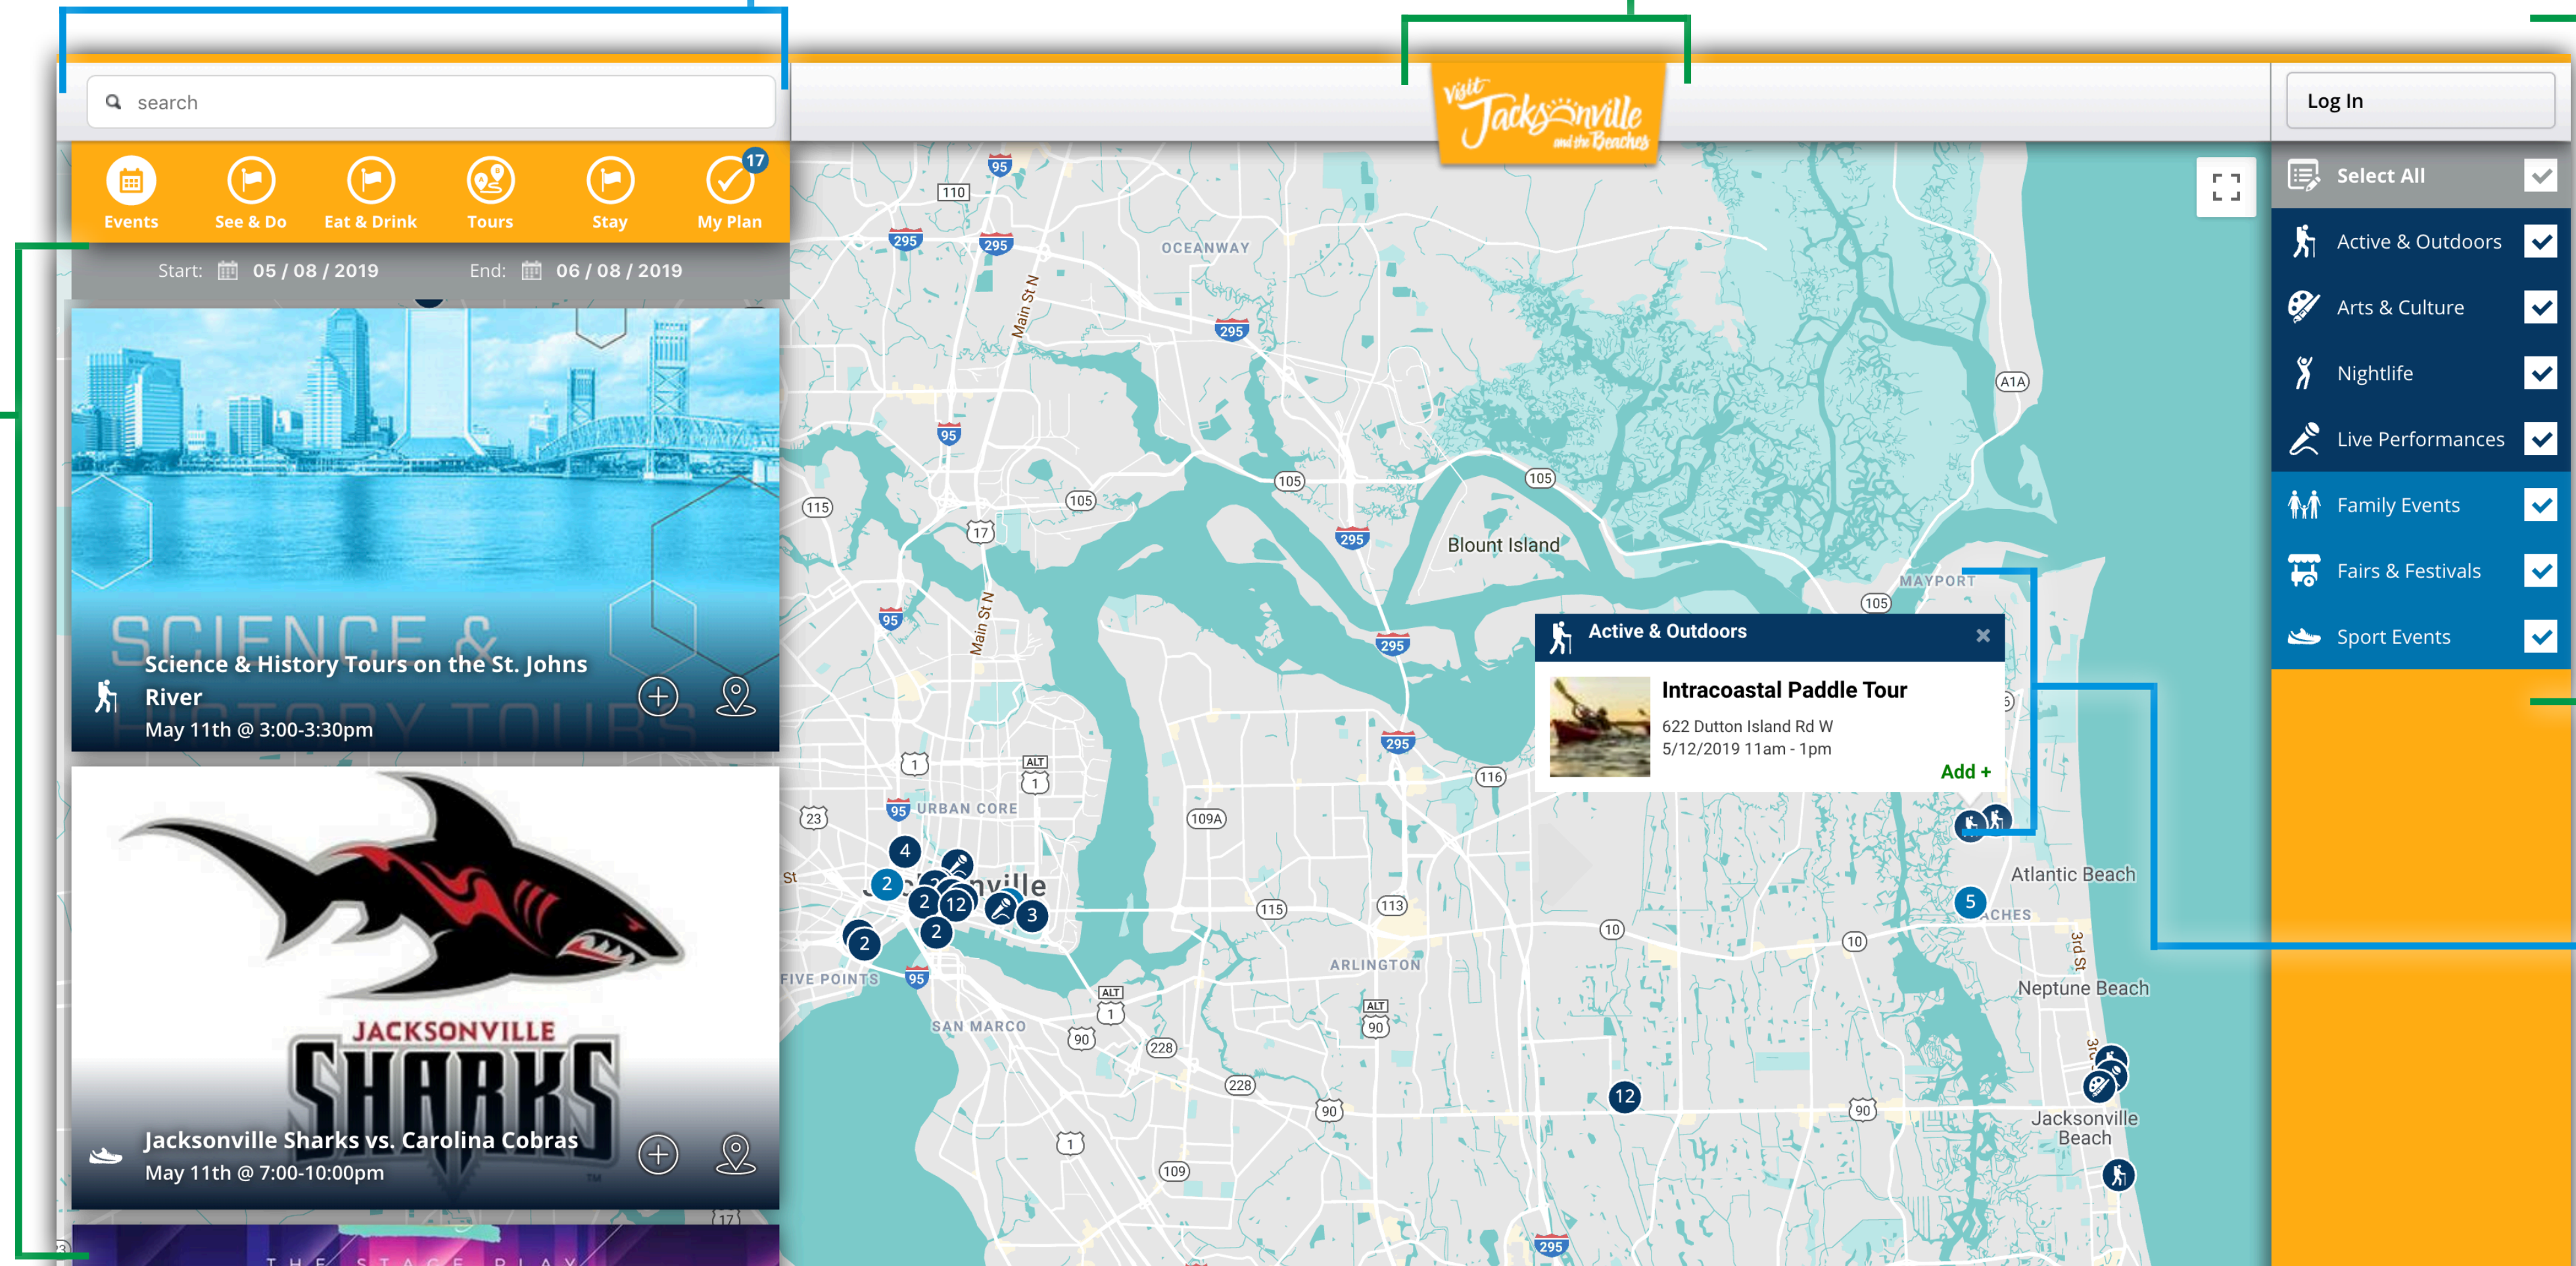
search

Visit Jacksonville and the Beaches

Log In

Events See & Do Eat & Drink Tours Stay 17 My Plan

Start: 05 / 08 / 2019 End: 06 / 08 / 2019

SCIENCE & HISTORY TOURS

Science & History Tours on the St. Johns River
May 11th @ 3:00-3:30pm

JACKSONVILLE SHARKS

Jacksonville Sharks vs. Carolina Cobras
May 11th @ 7:00-10:00pm

THE STAGE PLAY

Select All
Active & Outdoors
Arts & Culture
Nightlife
Live Performances
Family Events
Fairs & Festivals
Sport Events

Active & Outdoors
Intracoastal Paddle Tour
622 Dutton Island Rd W
5/12/2019 11am - 1pm
Add +

OCEANWAY
Main St N
Blount Island
MAYPORT
URBAN CORE
Jacksonville
FIVE POINTS
SAN MARCO
ARLINGTON
Atlantic Beach
BEACHES
Neptune Beach
Jacksonville Beach
3rd St
110 95 295 105 115 17 1 ALT 23 109A 116 113 10 90 228 109 A1A 4 2 12 3 5